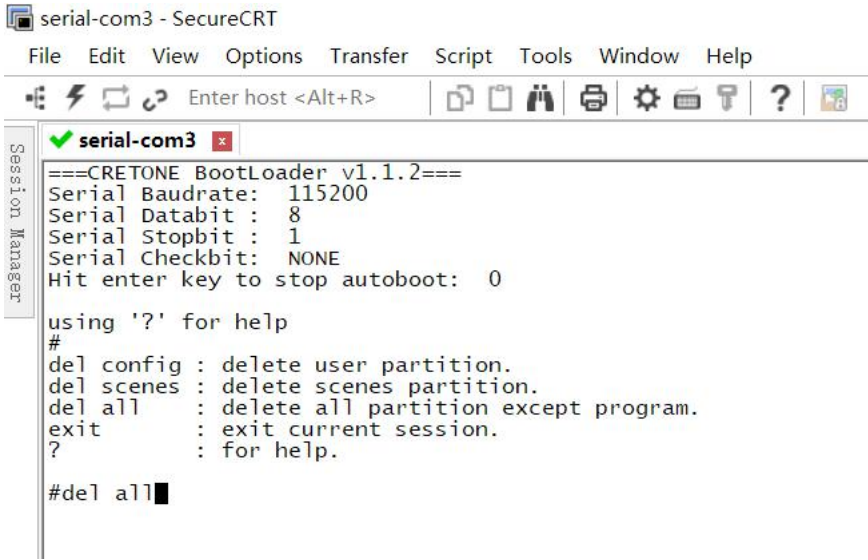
serial-com3 - SecureCRT

File Edit View Options Transfer Script Tools Window Help

Enter host <Alt+R>

serial-com3

Session Manager

===CRETONE BootLoader v1.1.2===
Serial Baudrate: 115200
Serial Databit : 8
Serial Stopbit : 1
Serial Checkbit: NONE
Hit enter key to stop autoboot: 0

using '?' for help
#
del config : delete user partition.
del scenes : delete scenes partition.
del all : delete all partition except program.
exit : exit current session.
? : for help.

#del all